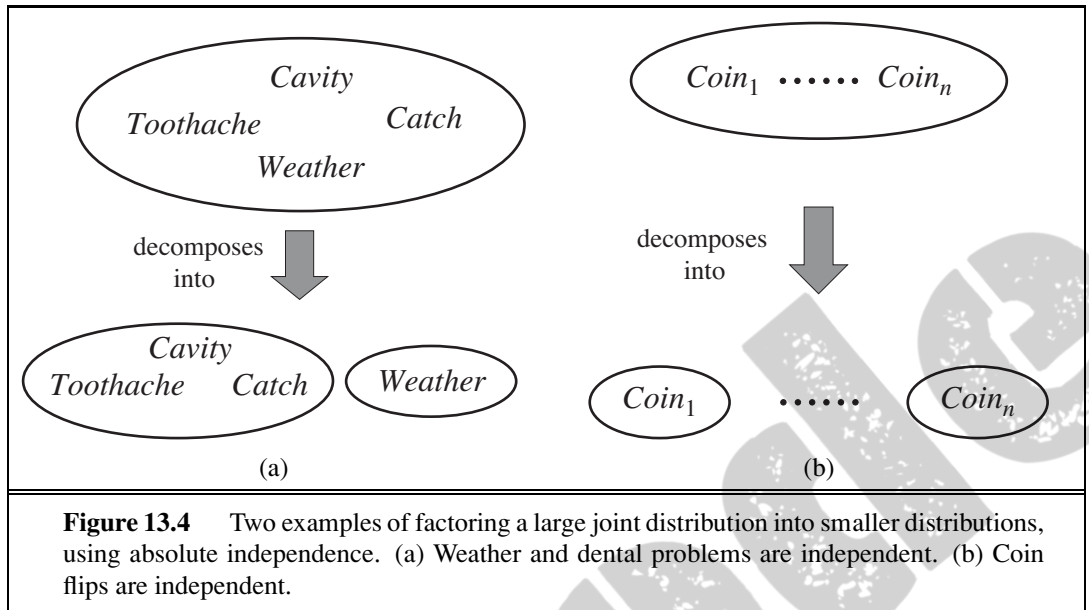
Cavity
Toothache
Catch
Weather

decomposes into

Cavity
Toothache
Catch
Weather

(a)

$Coin_1$ ...... $Coin_n$

decomposes into

$Coin_1$ ...... $Coin_n$

(b)

**Figure 13.4** Two examples of factoring a large joint distribution into smaller distributions, using absolute independence. (a) Weather and dental problems are independent. (b) Coin flips are independent.